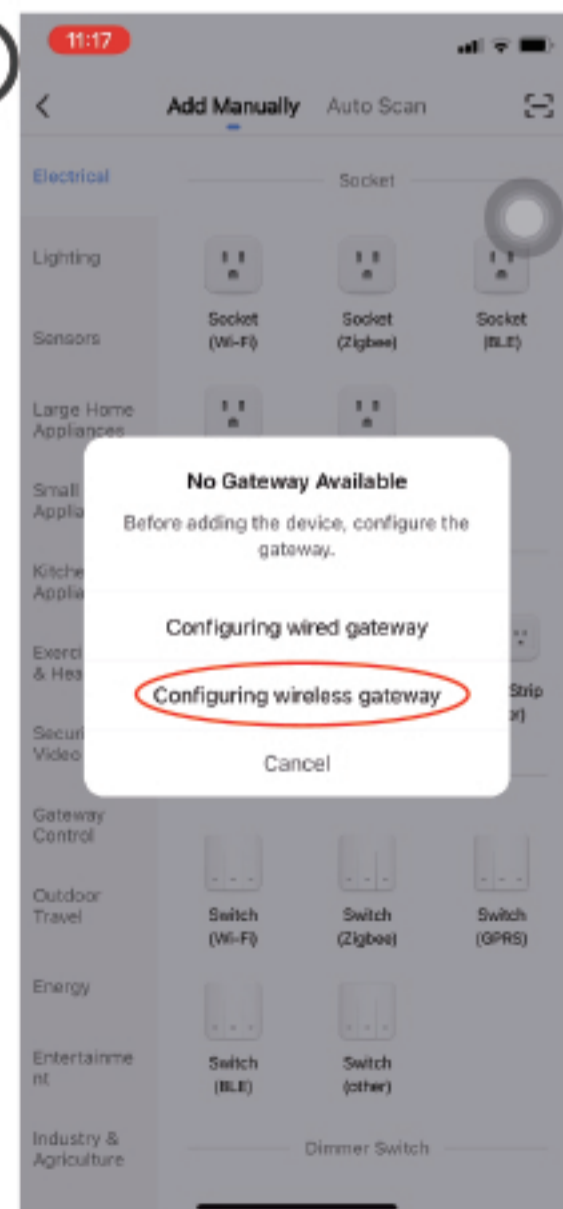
11:17

Add Manually Auto Scan

Electrical

Lighting

Sensors

Large Home Appliances

Small Appli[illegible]

Kitche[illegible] Appli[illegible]

Exerci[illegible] & Hea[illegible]

Securi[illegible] Video

Gateway Control

Outdoor Travel

Energy

Entertainment

Industry & Agriculture

Socket

Socket (Wi-Fi)

Socket (Zigbee)

Socket (BLE)

Strip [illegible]r)

No Gateway Available

Before adding the device, configure the gateway.

Configuring wired gateway

Configuring wireless gateway

Cancel

Switch (Wi-Fi)

Switch (Zigbee)

Switch (GPRS)

Switch (BLE)

Switch (other)

Dimmer Switch